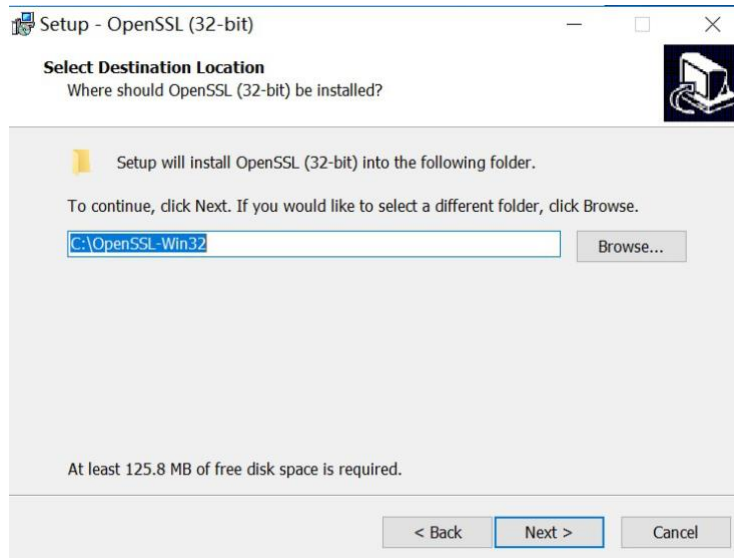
Setup - OpenSSL (32-bit)

Select Destination Location
Where should OpenSSL (32-bit) be installed?

Setup will install OpenSSL (32-bit) into the following folder.

To continue, click Next. If you would like to select a different folder, click Browse.

C:\OpenSSL-Win32

Browse...

At least 125.8 MB of free disk space is required.

< Back

Next >

Cancel